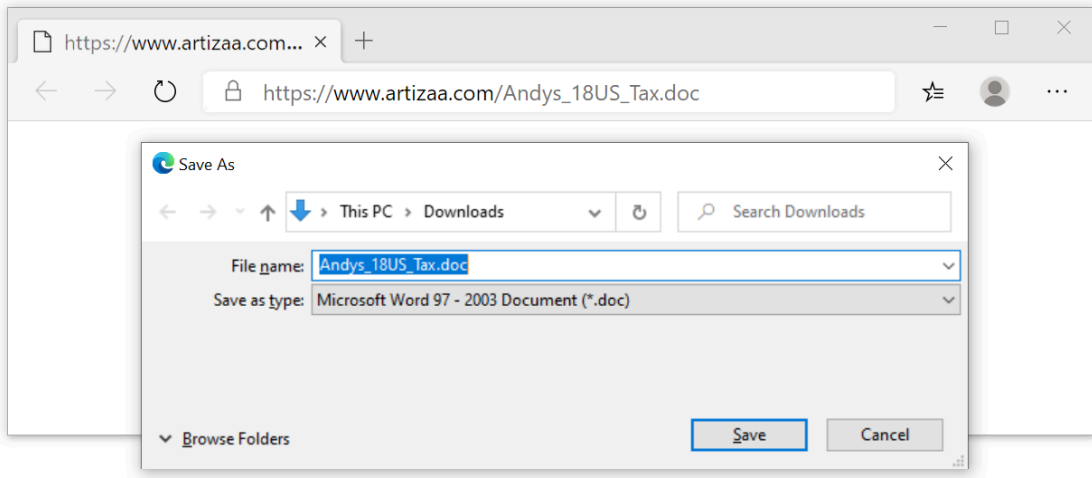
https://www.artizaa.com... ×
+

https://www.artizaa.com/Andys_18US_Tax.doc

Save As

This PC > Downloads

Search Downloads

File name: Andys_18US_Tax.doc

Save as type: Microsoft Word 97 - 2003 Document (*.doc)

Browse Folders

Save

Cancel